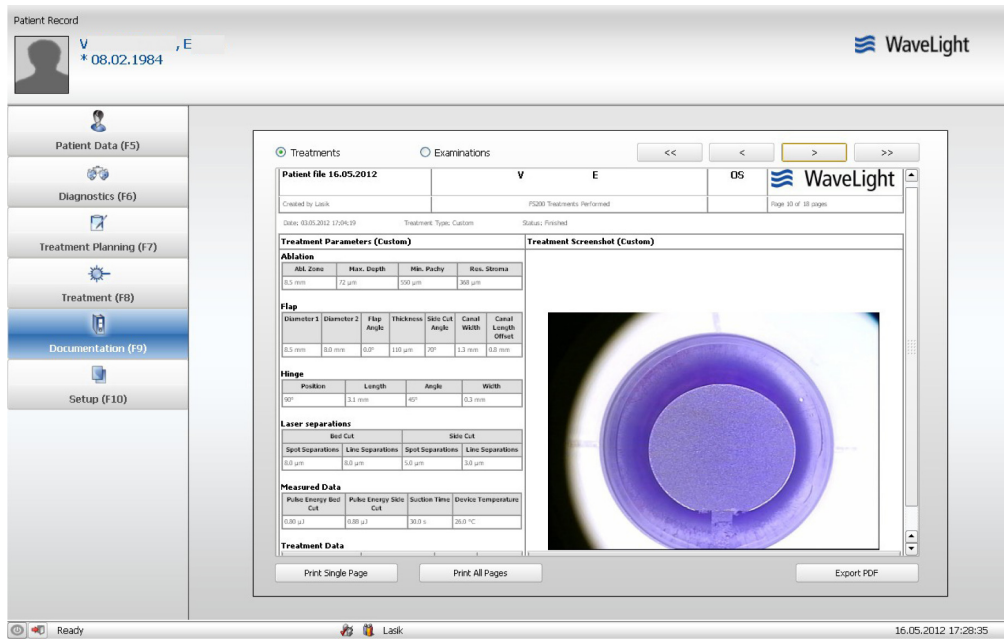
Patient Record

V , E
* 08.02.1984

WaveLight

Patient Data (F5)

Diagnostics (F6)

Treatment Planning (F7)

Treatment (F8)

Documentation (F9)

Setup (F10)

Treatments Examinations

<< < > >>

| Patient file 16.05.2012 | V E | OS | WaveLight |
|---|---|---|---|
| Created by Lasik | FS200 Treatments Performed | | Page 10 of 18 pages |

Date: 03.05.2012 17:04:19 Treatment Type: Custom Status: Finished

Treatment Parameters (Custom)

Ablation

| Abl. Zone | Max. Depth | Min. Pachy | Res. Stroma |
|---|---|---|---|
| 8.5 mm | 72 µm | 550 µm | 368 µm |

Flap

| Diameter 1 | Diameter 2 | Flap Angle | Thickness | Side Cut Angle | Canal Width | Canal Length Offset |
|---|---|---|---|---|---|---|
| 8.5 mm | 8.0 mm | 0.0° | 110 µm | 70° | 1.3 mm | 0.8 mm |

Hinge

| Position | Length | Angle | Width |
|---|---|---|---|
| 90° | 3.1 mm | 45° | 0.3 mm |

Laser separations

| Bed Cut | | Side Cut | |
|---|---|---|---|
| Spot Separations | Line Separations | Spot Separations | Line Separations |
| 8.0 µm | 8.0 µm | 5.0 µm | 3.0 µm |

Measured Data

| Pulse Energy Bed Cut | Pulse Energy Side Cut | Suction Time | Device Temperature |
|---|---|---|---|
| 0.80 µJ | 0.88 µJ | 30.0 s | 26.0 °C |

Treatment Data

Treatment Screenshot (Custom)

Print Single Page Print All Pages Export PDF

Ready Lasik 16.05.2012 17:28:35